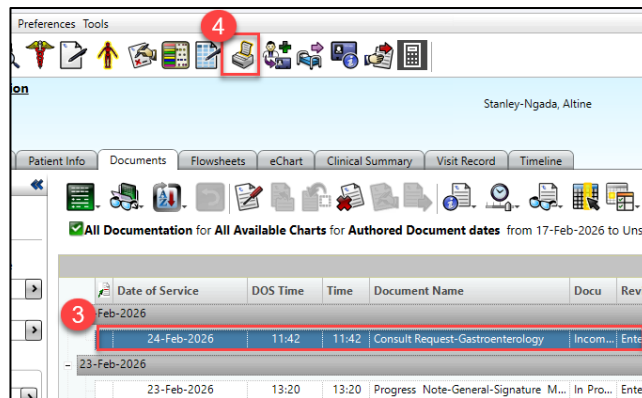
Preferences Tools

4

ion

Stanley-Ngada, Altine

Patient Info | Documents | Flowsheets | eChart | Clinical Summary | Visit Record | Timeline

«

All Documentation for All Available Charts for Authored Document dates from 17-Feb-2026 to Uns

| | Date of Service | DOS Time | Time | Document Name | Docu | Rev |
|---|---|---|---|---|---|---|
| Feb-2026 | | | | | | |
| | 24-Feb-2026 | 11:42 | 11:42 | Consult Request-Gastroenterology | Incom... | Ente |
| - 23-Feb-2026 | | | | | | |
| | 23-Feb-2026 | 13:20 | 13:20 | Progress Note-General-Signature M... | In Pro... | Ente |

3